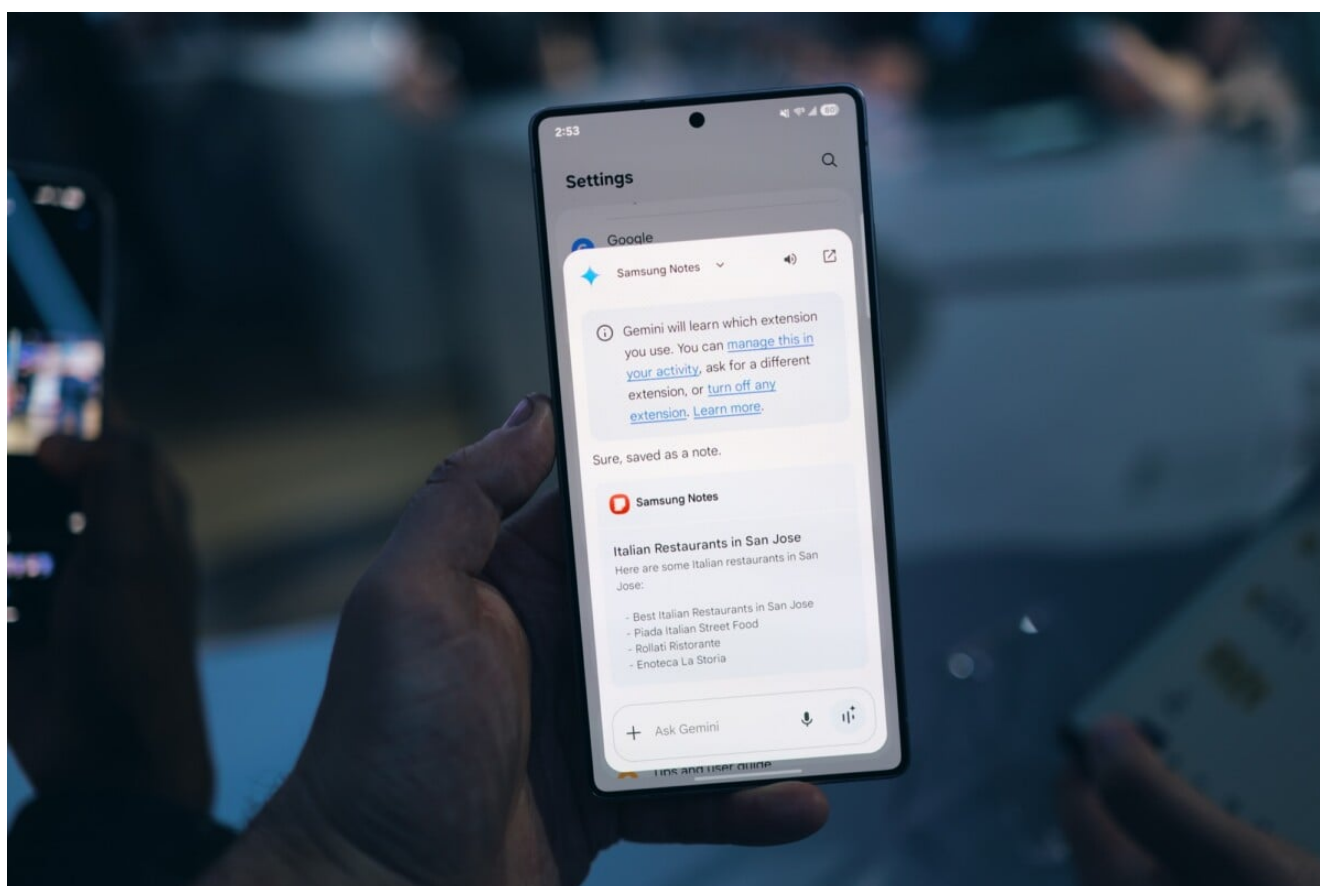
2:53

Settings

Google

Samsung Notes

Gemini will learn which extension you use. You can manage this in your activity, ask for a different extension, or turn off any extension. Learn more.

Sure, saved as a note.

Samsung Notes

Italian Restaurants in San Jose

Here are some Italian restaurants in San Jose:

- Best Italian Restaurants in San Jose
- Piada Italian Street Food
- Rollati Ristorante
- Enoteca La Storia

+ Ask Gemini

Tips and user guide